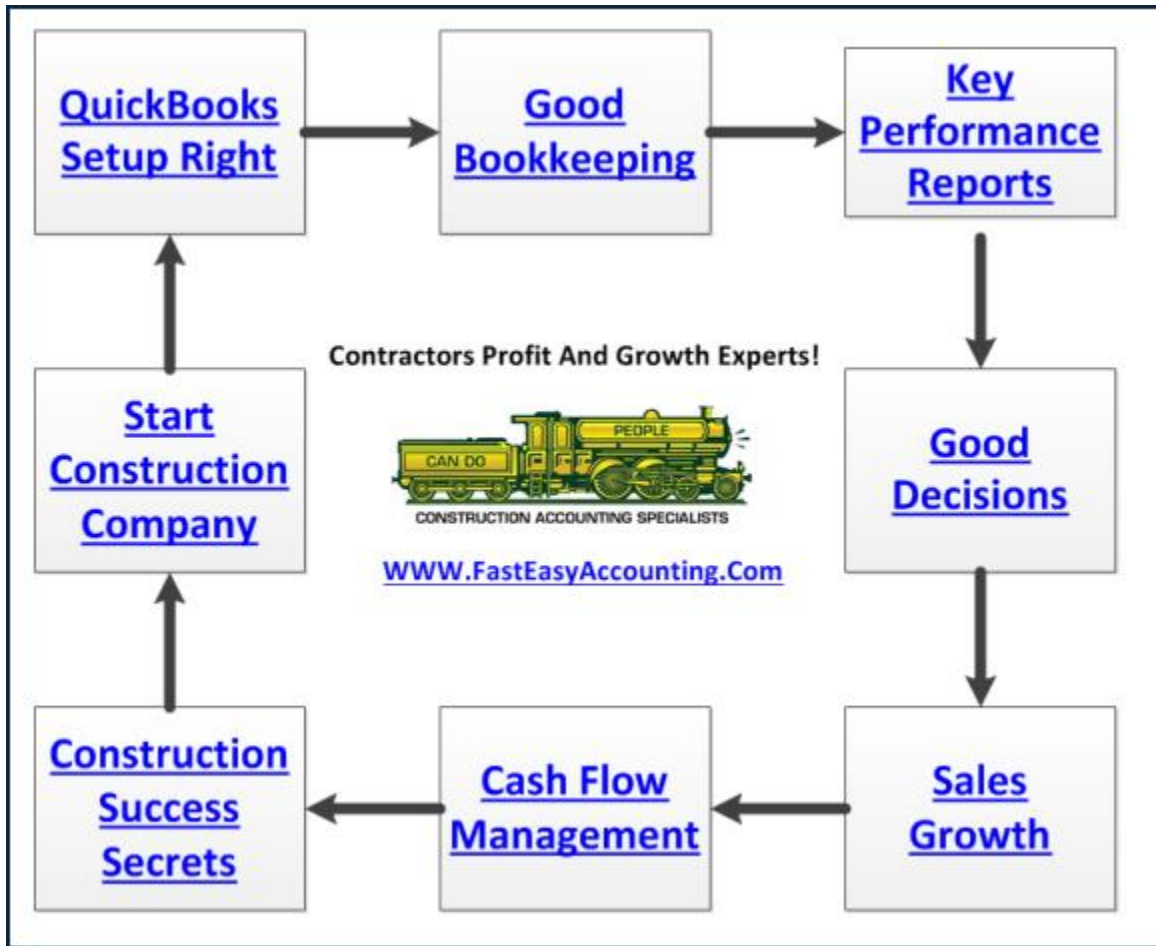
QuickBooks Setup Right

Good Bookkeeping

Key Performance Reports

Contractors Profit And Growth Experts!

PEOPLE

CAN DO

CONSTRUCTION ACCOUNTING SPECIALISTS

WWW.FastEasyAccounting.Com

Start Construction Company

Good Decisions

Construction Success Secrets

Cash Flow Management

Sales Growth